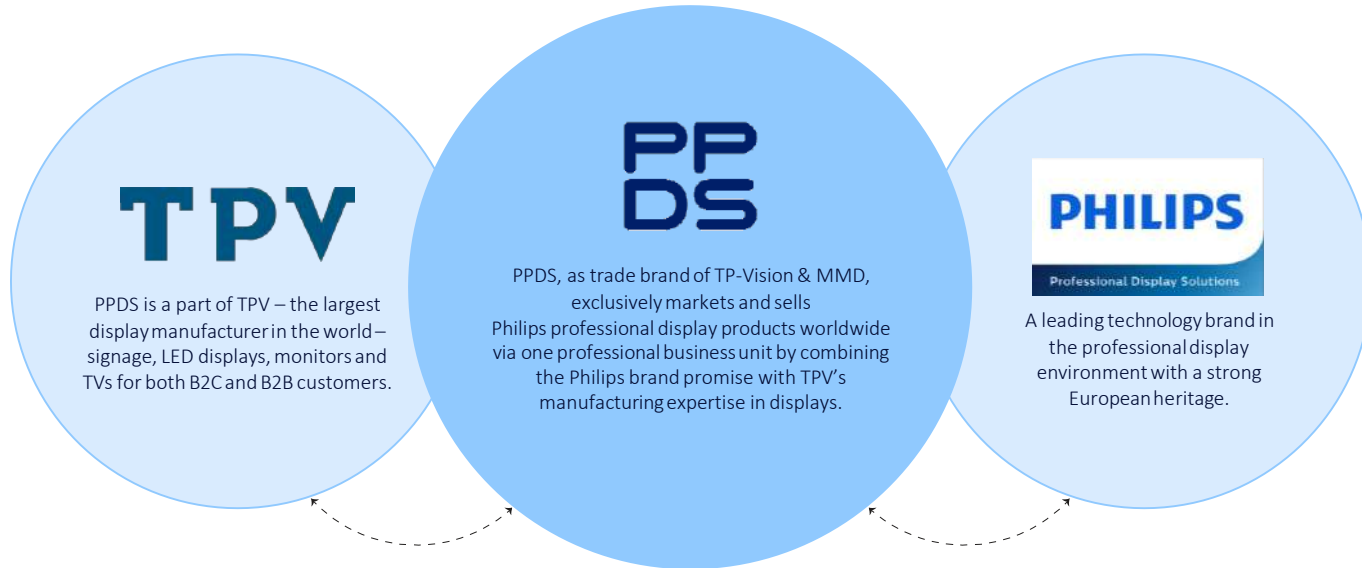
TPV

PPDS is a part of TPV – the largest display manufacturer in the world – signage, LED displays, monitors and TVs for both B2C and B2B customers.

PPDS

PPDS, as trade brand of TP-Vision & MMD, exclusively markets and sells Philips professional display products worldwide via one professional business unit by combining the Philips brand promise with TPV's manufacturing expertise in displays.

PHILIPS

Professional Display Solutions

A leading technology brand in the professional display environment with a strong European heritage.